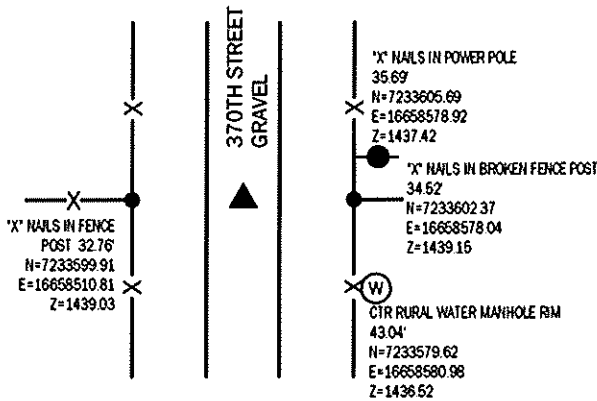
370TH STREET
GRAVEL

"X" NAILS IN POWER POLE
35.69'
N=7233605.69
E=16658578.92
Z=1437.42

"X" NAILS IN BROKEN FENCE POST
34.52'
N=7233602.37
E=16658578.04
Z=1439.15

"X" NAILS IN FENCE
POST 32.76'
N=7233599.91
E=16658510.81
Z=1439.03

W

CTR RURAL WATER MANHOLE RIM
43.04'
N=7233579.62
E=16658580.98
Z=1436.52